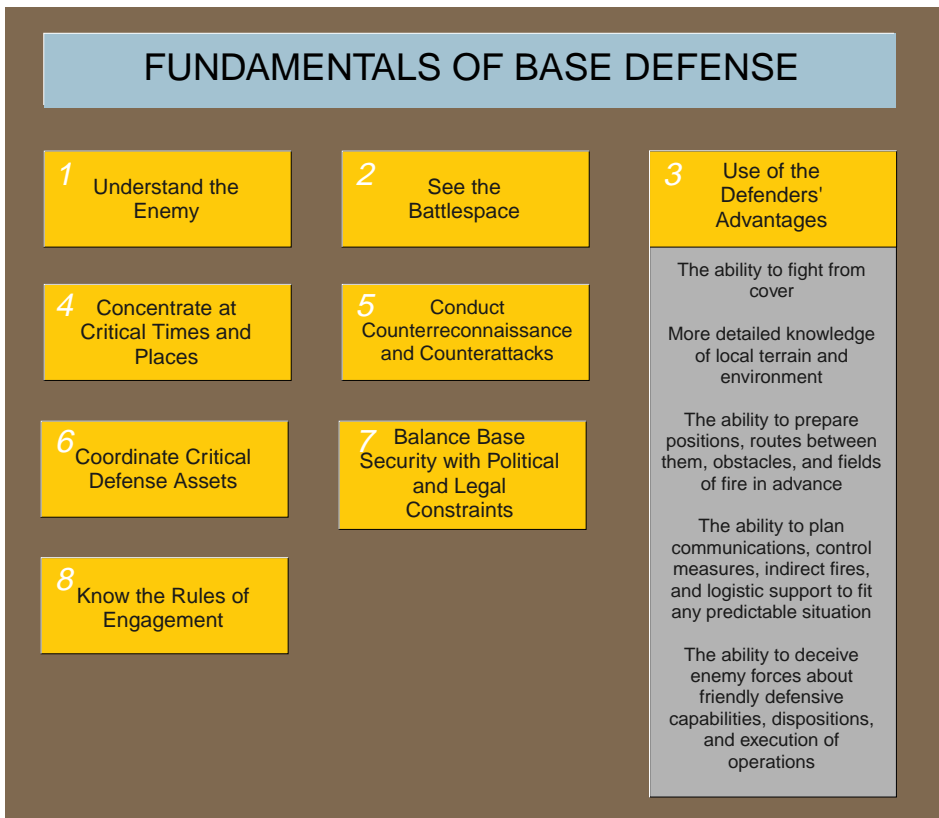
FUNDAMENTALS OF BASE DEFENSE

1 Understand the Enemy

2 See the Battlespace

3 Use of the Defenders' Advantages

The ability to fight from cover

More detailed knowledge of local terrain and environment

The ability to prepare positions, routes between them, obstacles, and fields of fire in advance

The ability to plan communications, control measures, indirect fires, and logistic support to fit any predictable situation

The ability to deceive enemy forces about friendly defensive capabilities, dispositions, and execution of operations

4 Concentrate at Critical Times and Places

5 Conduct Counterreconnaissance and Counterattacks

6 Coordinate Critical Defense Assets

7 Balance Base Security with Political and Legal Constraints

8 Know the Rules of Engagement